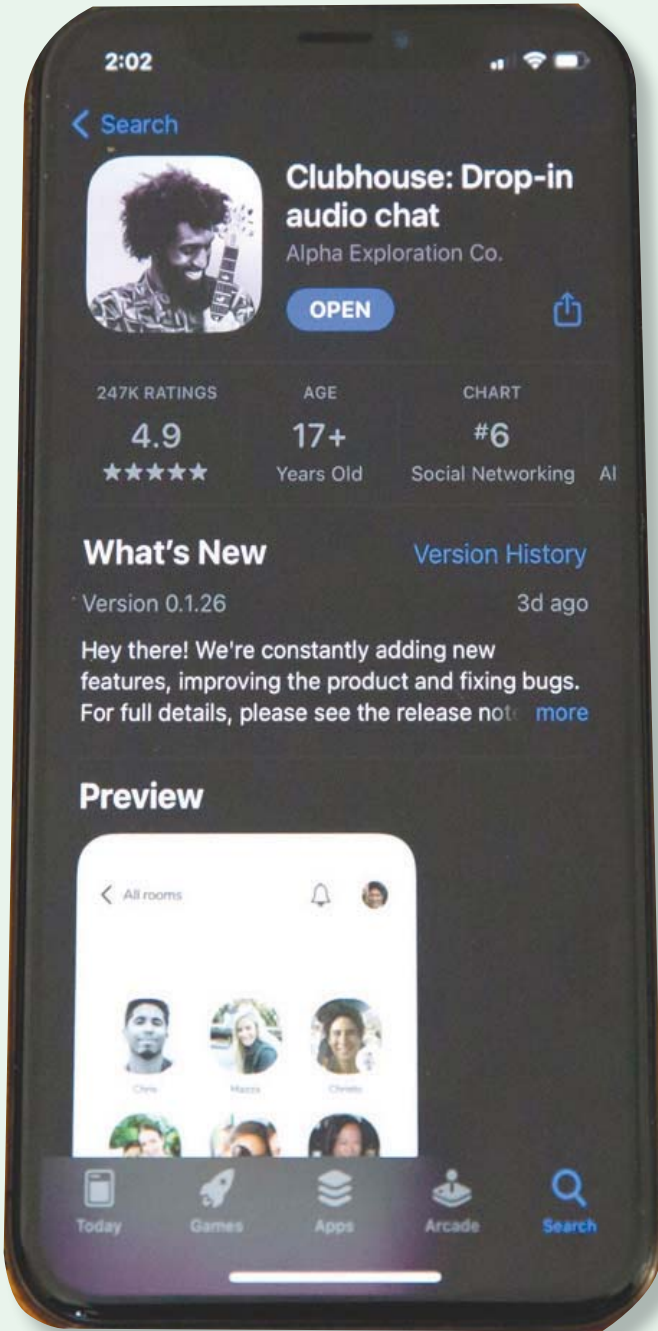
2:02

< Search

Clubhouse: Drop-in audio chat

Alpha Exploration Co.

OPEN

247K RATINGS
4.9
★★★★★

AGE
17+
Years Old

CHART
#6
Social Networking

Al

What's New

Version History

Version 0.1.26

3d ago

Hey there! We're constantly adding new features, improving the product and fixing bugs. For full details, please see the release not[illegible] more

Preview

< All rooms

Chris

Mazza

Christo

Today

Games

Apps

Arcade

Search